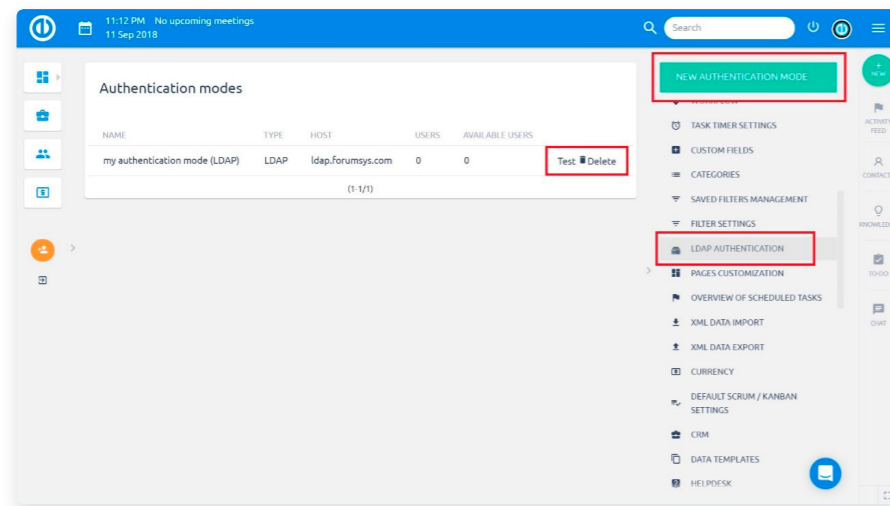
11:12 PM No upcoming meetings
11 Sep 2018

Search

Authentication modes

| NAME | TYPE | HOST | USERS | AVAILABLE USERS | |
|---|---|---|---|---|---|
| my authentication mode (LDAP) | LDAP | ldap.forumsys.com | 0 | 0 | Test Delete |

(1-1/1)

NEW AUTHENTICATION MODE

TASK TIMER SETTINGS
CUSTOM FIELDS
CATEGORIES
SAVED FILTERS MANAGEMENT
FILTER SETTINGS
LDAP AUTHENTICATION
PAGES CUSTOMIZATION
OVERVIEW OF SCHEDULED TASKS
XML DATA IMPORT
XML DATA EXPORT
CURRENCY
DEFAULT SCRUM / KANBAN SETTINGS
CRM
DATA TEMPLATES
HELPDESK

NEW
ACTIVITY FEED
CONTACT
KNOWLED
TO-DO
CHAT